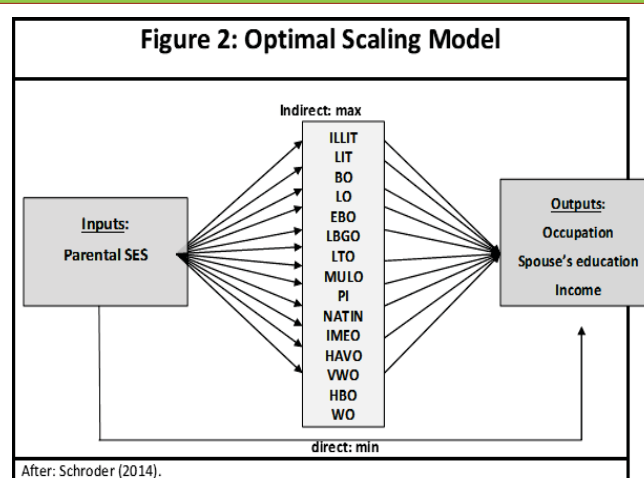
Figure 2: Optimal Scaling Model

Indirect: max

Inputs:
Parental SES

ILLIT
LIT
BO
LO
EBO
LBGO
LTO
MULO
PI
NATIN
IMEO
HAVO
VWO
HBO
WO

Outputs:
Occupation
Spouse's education
Income

direct: min

After: Schroder (2014).